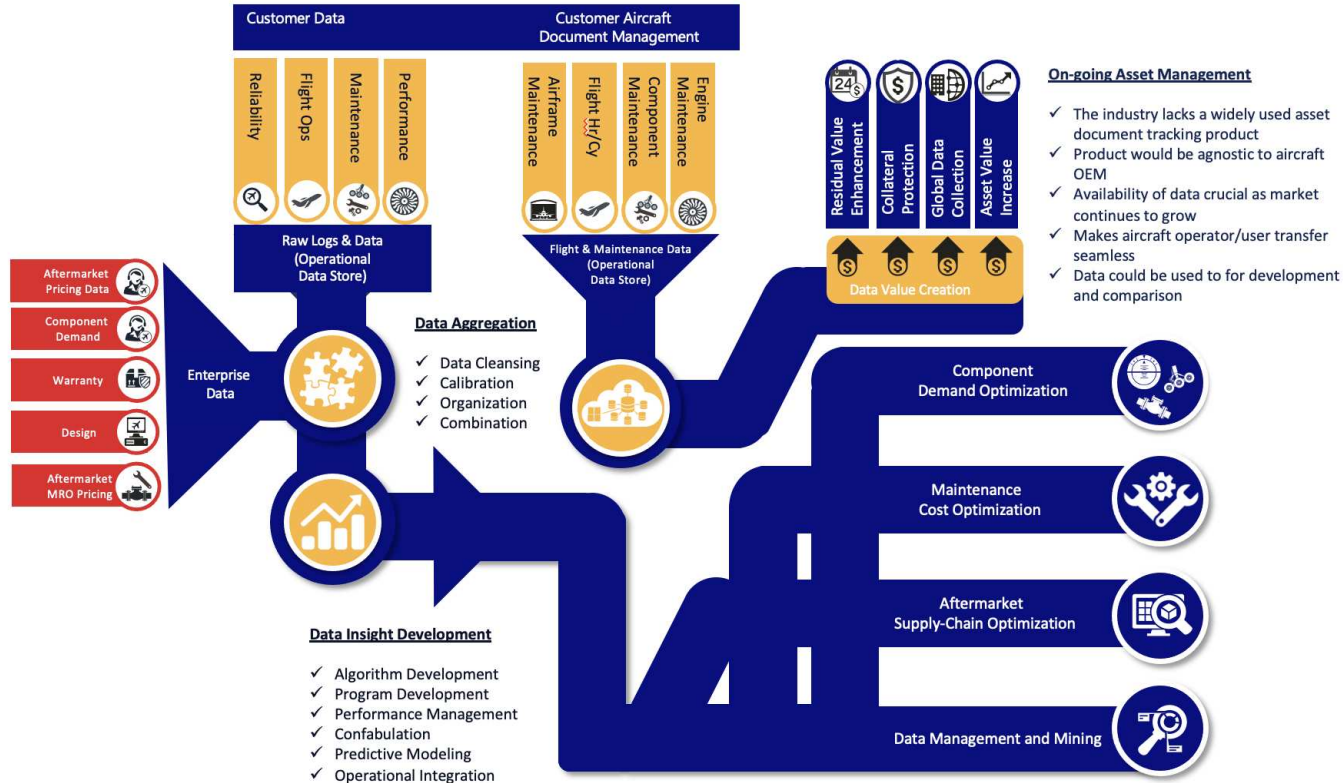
Customer Data

Reliability

Flight Ops

Maintenance

Performance

Raw Logs & Data (Operational Data Store)

Customer Aircraft Document Management

Airframe Maintenance

Flight Hr/Cy

Component Maintenance

Engine Maintenance

Flight & Maintenance Data (Operational Data Store)

Residual Value Enhancement

Collateral Protection

Global Data Collection

Asset Value Increase

Data Value Creation

On-going Asset Management

✓ The industry lacks a widely used asset document tracking product
✓ Product would be agnostic to aircraft OEM
✓ Availability of data crucial as market continues to grow
✓ Makes aircraft operator/user transfer seamless
✓ Data could be used to for development and comparison

Aftermarket Pricing Data

Component Demand

Warranty

Design

Aftermarket MRO Pricing

Enterprise Data

Data Aggregation

✓ Data Cleansing
✓ Calibration
✓ Organization
✓ Combination

Component Demand Optimization

Maintenance Cost Optimization

Aftermarket Supply-Chain Optimization

Data Management and Mining

Data Insight Development

✓ Algorithm Development
✓ Program Development
✓ Performance Management
✓ Confabulation
✓ Predictive Modeling
✓ Operational Integration